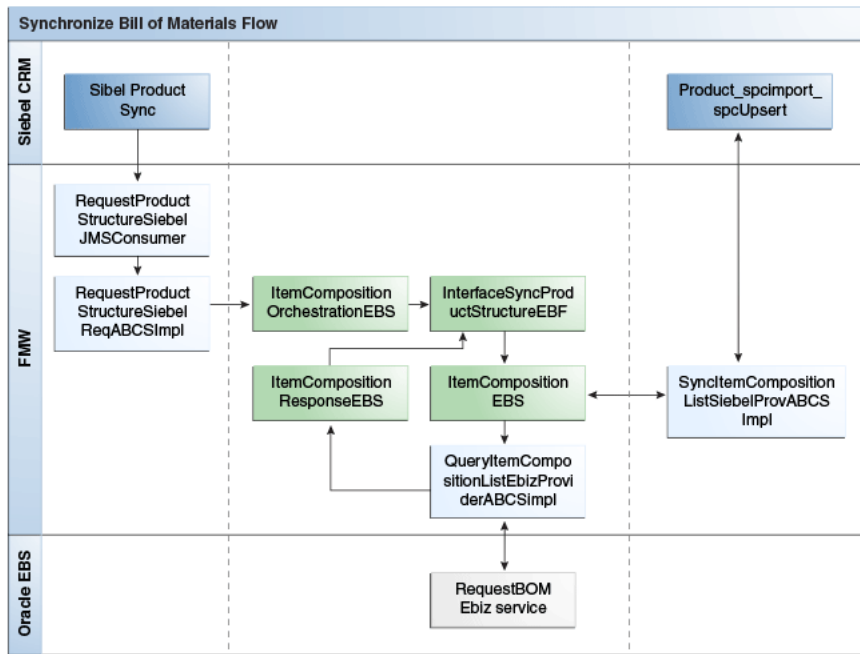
Synchronize Bill of Materials Flow

Siebel CRM

Sibel Product Sync

Product_spcImport_spcUpsert

FMW

RequestProductStructureSiebelJMSConsumer

RequestProductStructureSiebelReqABCSImpl

ItemCompositionOrchestrationEBS

InterfaceSyncProductStructureEBF

ItemCompositionResponseEBS

ItemCompositionEBS

SyncItemCompositionListSiebelProvABCSImpl

QueryItemCompositionListEbizProviderABCSImpl

Oracle EBS

RequestBOM Ebiz service